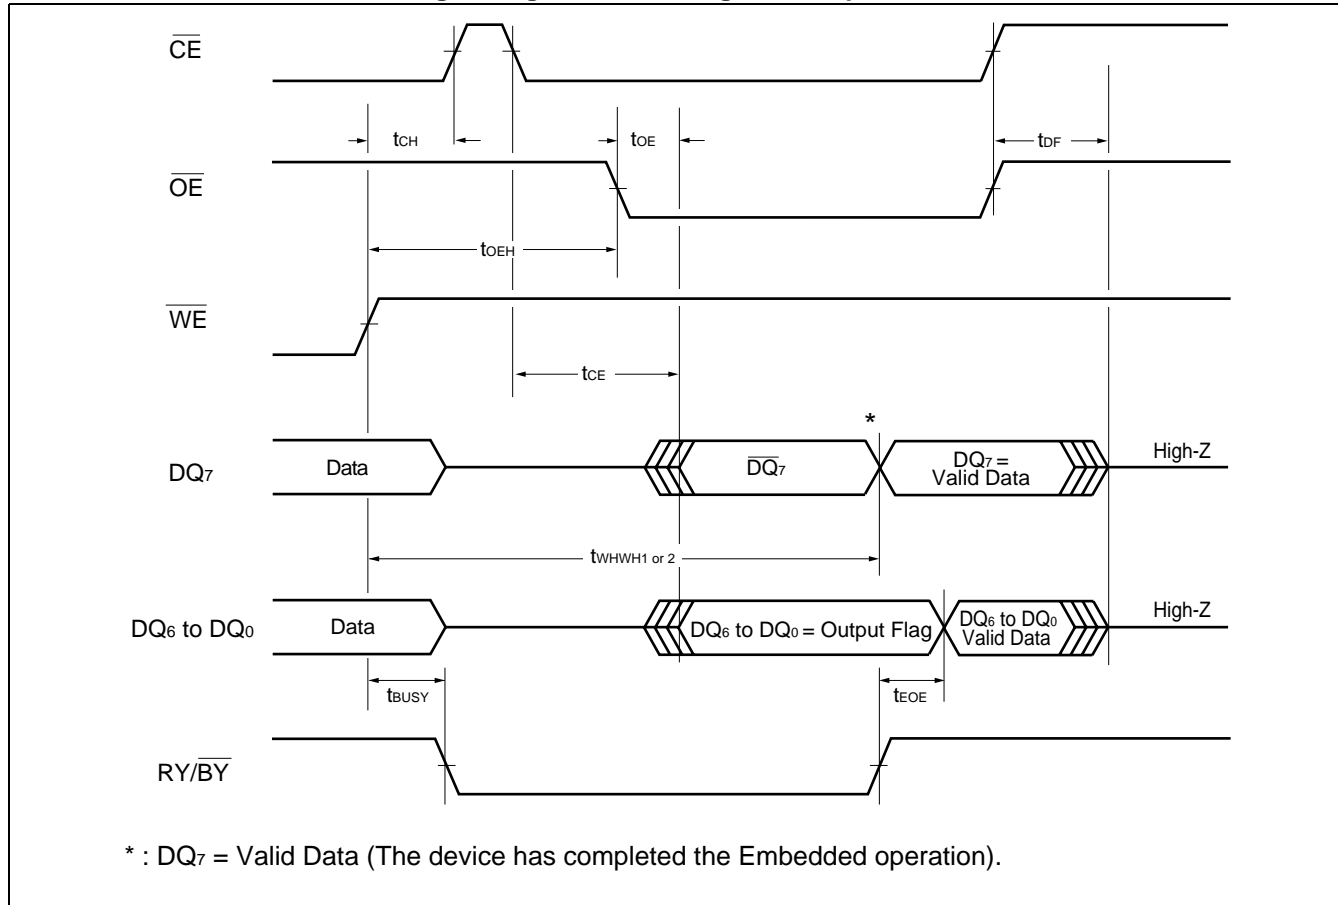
$\overline{CE}$

$t_{CH}$

$t_{OE}$

$t_{DF}$

$\overline{OE}$

$t_{OEH}$

$\overline{WE}$

$t_{CE}$

*

$DQ_7$

Data

$\overline{DQ_7}$

$DQ_7$ = Valid Data

High-Z

$t_{WHWH1 or 2}$

$DQ_6$ to $DQ_0$

Data

$DQ_6$ to $DQ_0$ = Output Flag

$DQ_6$ to $DQ_0$ Valid Data

High-Z

$t_{BUSY}$

$t_{EOE}$

RY/$\overline{BY}$

* : $DQ_7$ = Valid Data (The device has completed the Embedded operation).